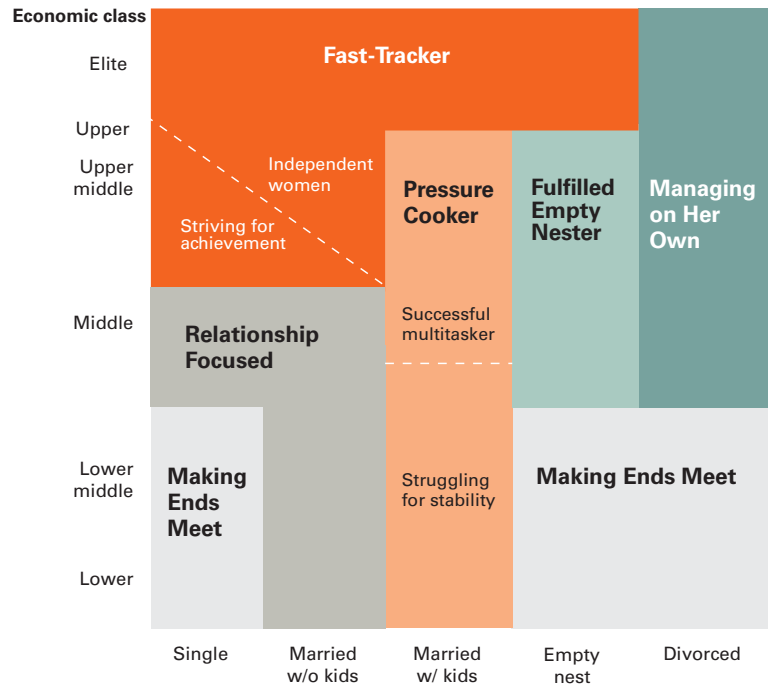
Economic class

Elite

Upper

Upper middle

Middle

Lower middle

Lower

Fast-Tracker

Independent women

Striving for achievement

Pressure Cooker

Fulfilled Empty Nester

Managing on Her Own

Relationship Focused

Successful multitasker

Making Ends Meet

Struggling for stability

Making Ends Meet

Single

Married w/o kids

Married w/ kids

Empty nest

Divorced